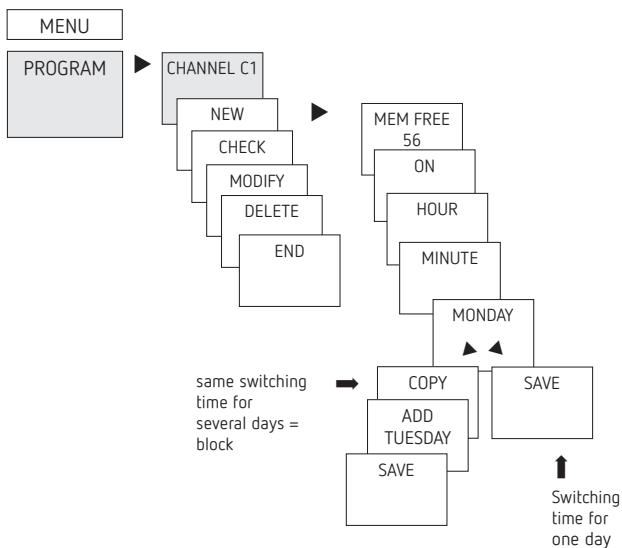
MENU

PROGRAM

CHANNEL C1

NEW

CHECK

MODIFY

DELETE

END

MEM FREE 56

ON

HOUR

MINUTE

MONDAY

same switching time for several days = block

COPY

ADD TUESDAY

SAVE

SAVE

Switching time for one day